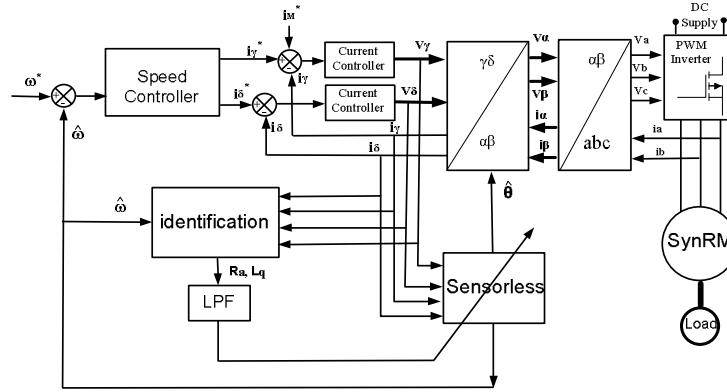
DC Supply

$i_M^*$

$\omega^*$

Speed Controller

$i_\gamma^*$

$i_\delta^*$

$i_\gamma$

$i_\delta$

Current Controller

Current Controller

$V\gamma$

$V\delta$

$\gamma\delta$

$\alpha\beta$

$V\alpha$

$V\beta$

$i\alpha$

$i\beta$

$i\gamma$

$i\delta$

$\alpha\beta$

abc

Va

Vb

Vc

PWM Inverter

ia

ib

$\hat{\omega}$

$\hat{\omega}$

identification

$\hat{\theta}$

Ra, Lq

LPF

Sensorless

SynRM

Load